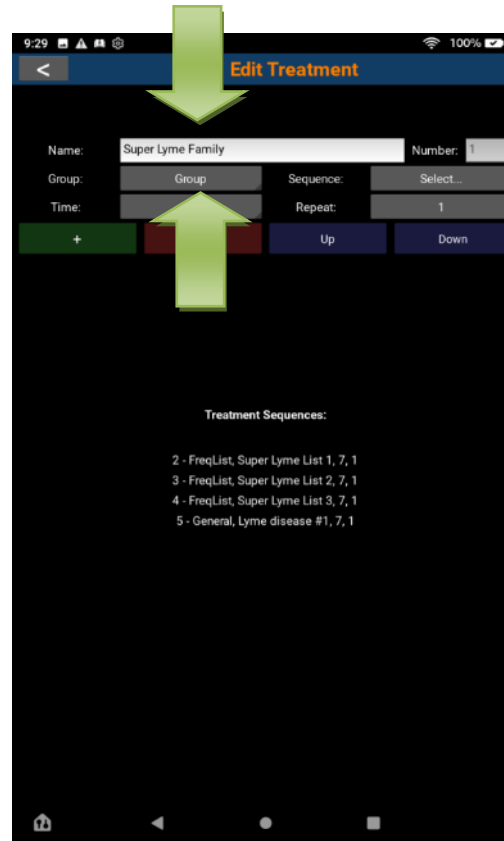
9:29

100%

<

Edit Treatment

Name: Super Lyme Family

Number: 1

Group: Group

Sequence: Select...

Time:

Repeat: 1

+

Up

Down

Treatment Sequences:

2 - FreqList, Super Lyme List 1, 7, 1
3 - FreqList, Super Lyme List 2, 7, 1
4 - FreqList, Super Lyme List 3, 7, 1
5 - General, Lyme disease #1, 7, 1